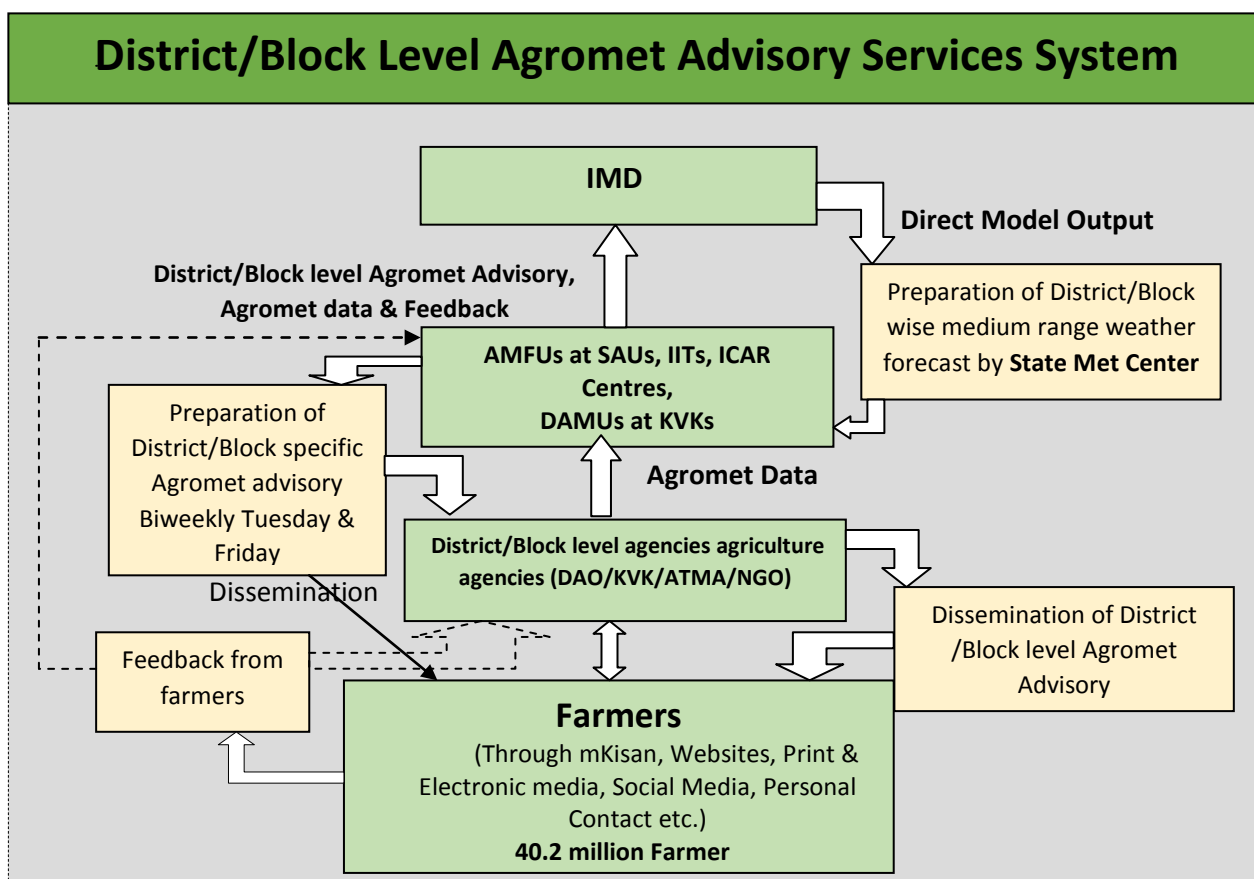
District/Block Level Agromet Advisory Services System

IMD

Direct Model Output

District/Block level Agromet Advisory, Agromet data & Feedback

Preparation of District/Block wise medium range weather forecast by State Met Center

AMFUs at SAUs, IITs, ICAR Centres, DAMUs at KVKs

Preparation of District/Block specific Agromet advisory Biweekly Tuesday & Friday

Agromet Data

District/Block level agencies agriculture agencies (DAO/KVK/ATMA/NGO)

Dissemination

Dissemination of District /Block level Agromet Advisory

Feedback from farmers

Farmers
(Through mKisan, Websites, Print & Electronic media, Social Media, Personal Contact etc.)
40.2 million Farmer